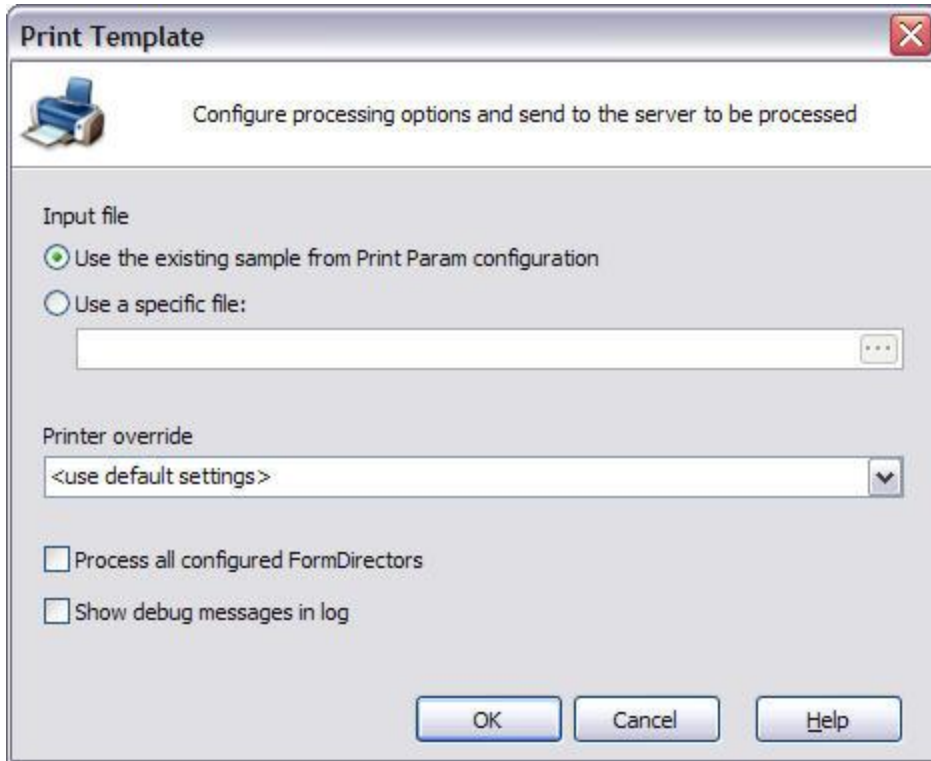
Print Template

Configure processing options and send to the server to be processed

Input file

Use the existing sample from Print Param configuration

Use a specific file:

...

Printer override

<use default settings>

Process all configured FormDirectors

Show debug messages in log

OK

Cancel

Help